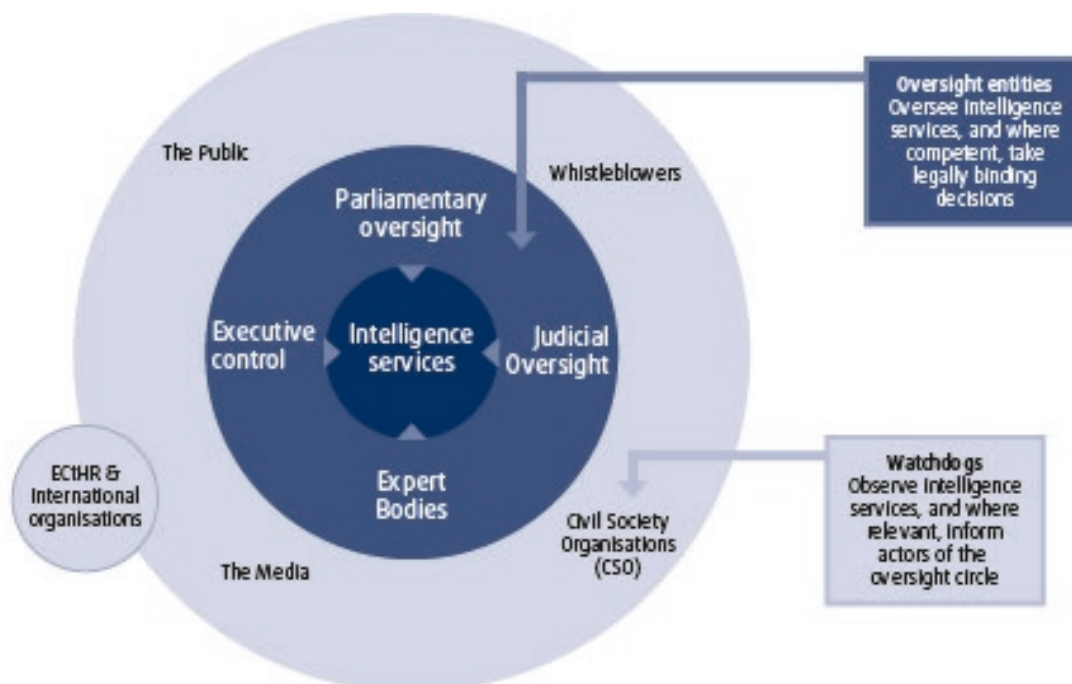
Oversight entities
Oversee intelligence services, and where competent, take legally binding decisions

The Public

Whistleblowers

Parliamentary oversight

Executive control

Intelligence services

Judicial Oversight

Expert Bodies

ECtHR & International organisations

Civil Society Organisations (CSO)

The Media

Watchdogs
Observe intelligence services, and where relevant, inform actors of the oversight circle